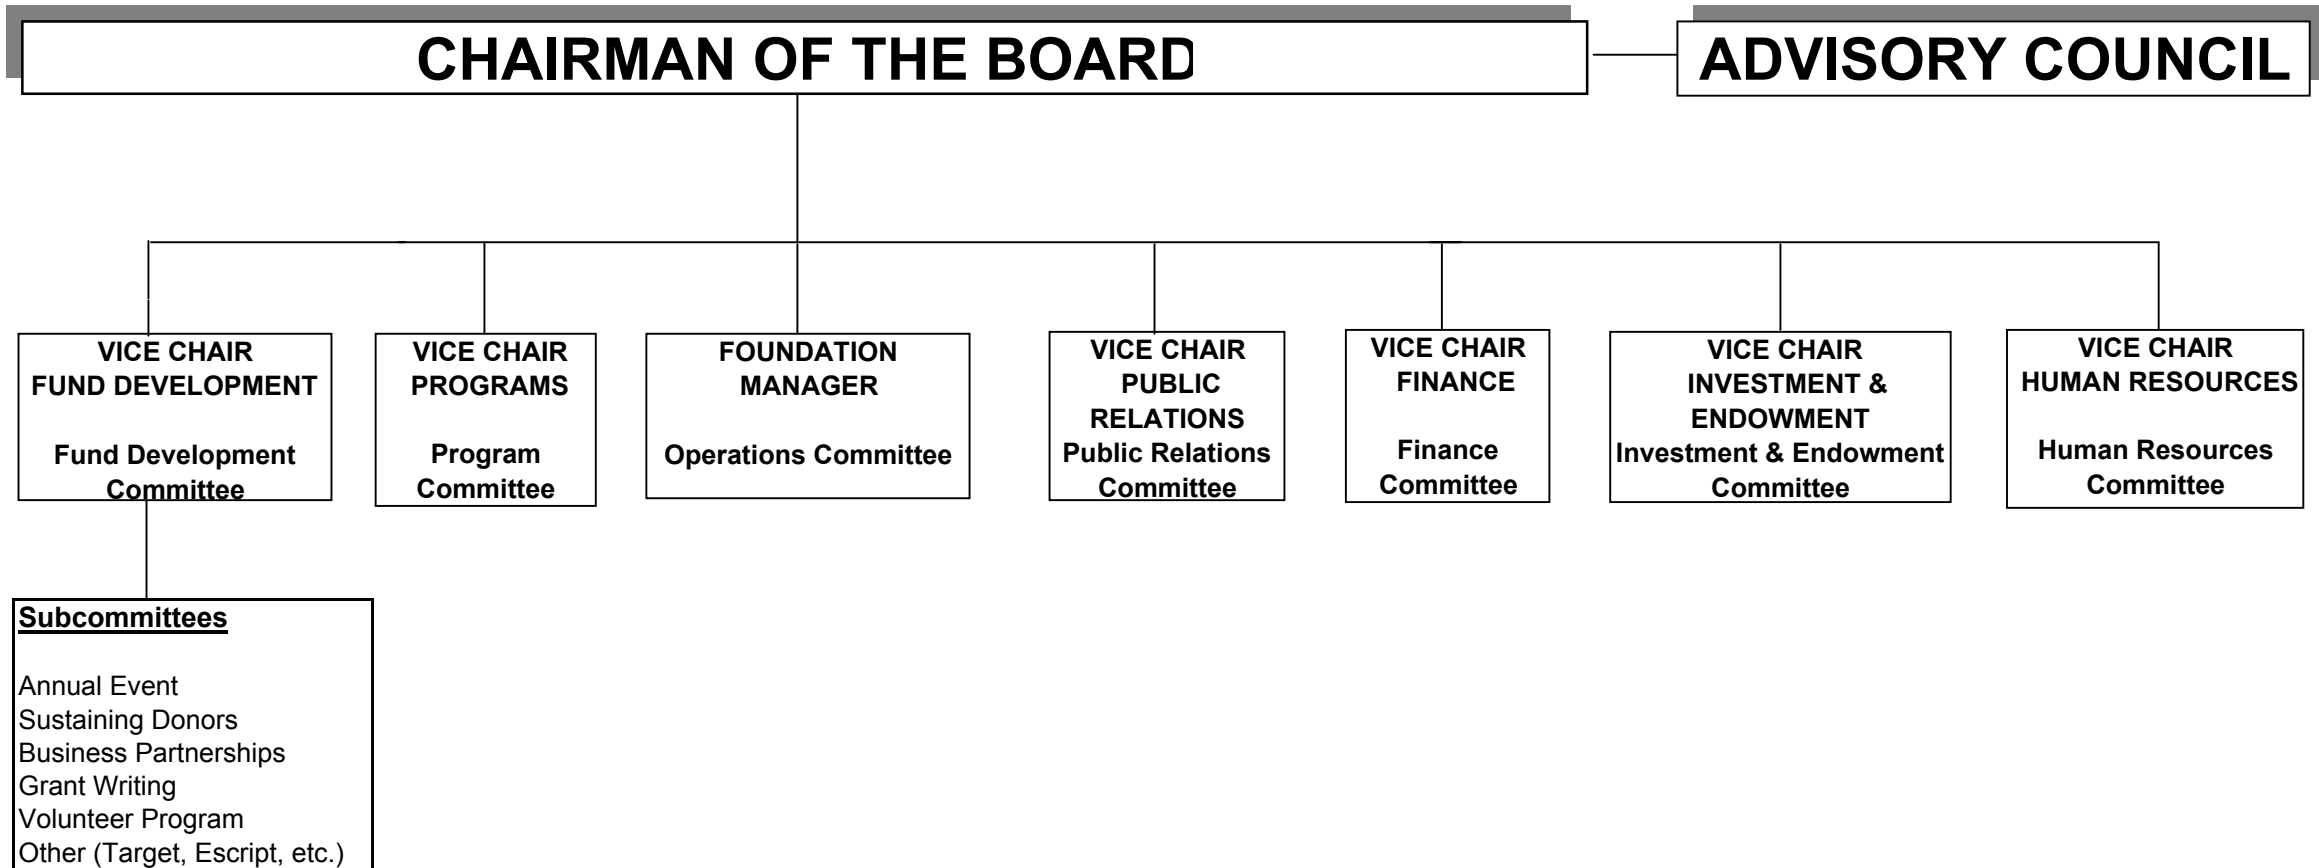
CHAIRMAN OF THE BOARD

ADVISORY COUNCIL

VICE CHAIR
FUND DEVELOPMENT

Fund Development Committee

VICE CHAIR
PROGRAMS

Program Committee

FOUNDATION MANAGER

Operations Committee

VICE CHAIR
PUBLIC RELATIONS
Public Relations Committee

VICE CHAIR
FINANCE

Finance Committee

VICE CHAIR
INVESTMENT & ENDOWMENT
Investment & Endowment Committee

VICE CHAIR
HUMAN RESOURCES

Human Resources Committee

Subcommittees

Annual Event
Sustaining Donors
Business Partnerships
Grant Writing
Volunteer Program
Other (Target, Escript, etc.)